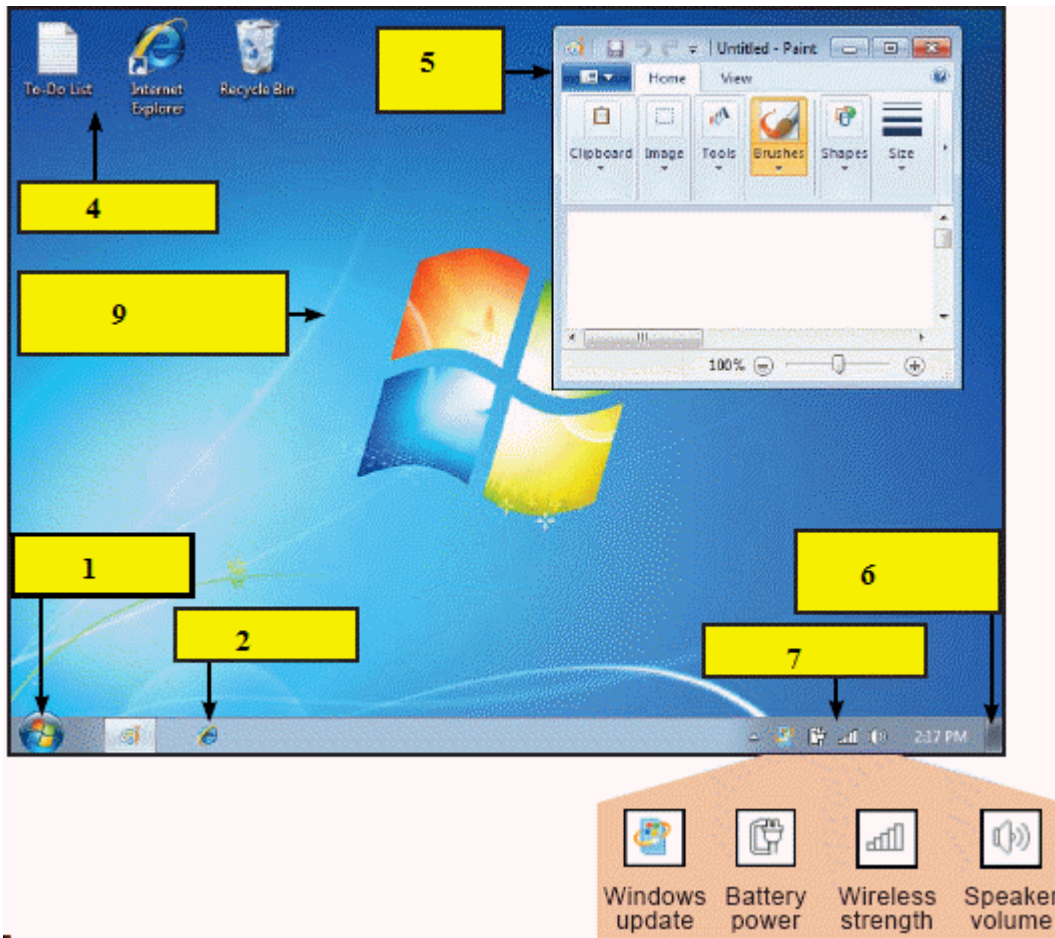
To-Do List
Internet Explorer
Recycle Bin

5

Untitled - Paint
Home
View
Clipboard
Image
Tools
Brushes
Shapes
Size
100%

4

9

1

2

6

7

2:17 PM

Windows update
Battery power
Wireless strength
Speaker volume